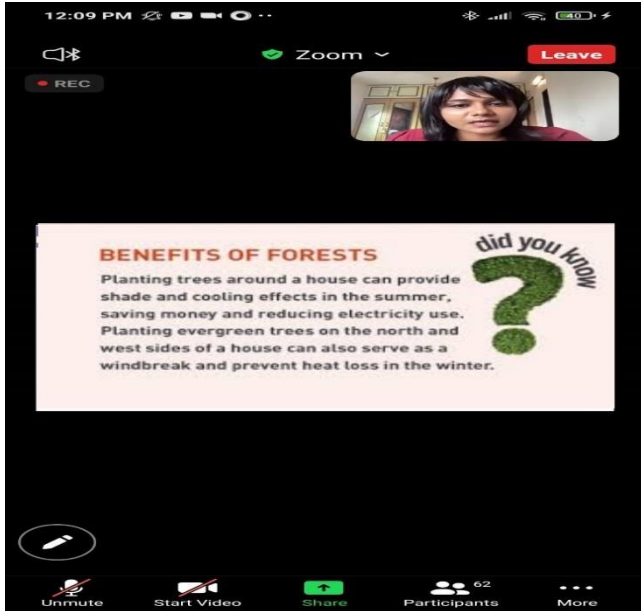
12:09 PM

40

Zoom

Leave

REC

BENEFITS OF FORESTS

did you know

Planting trees around a house can provide shade and cooling effects in the summer, saving money and reducing electricity use. Planting evergreen trees on the north and west sides of a house can also serve as a windbreak and prevent heat loss in the winter.

Unmute

Start Video

Share

62

Participants

More